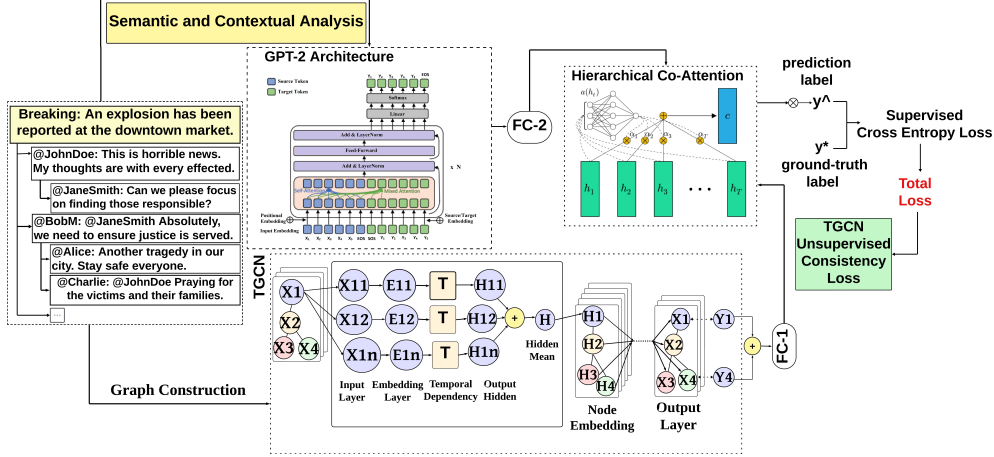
Semantic and Contextual Analysis

GPT-2 Architecture

Source Token
Target Token

Softmax
Linear
Add & LayerNorm
Feed-Forward
Add & LayerNorm
x N
Self-Attention
Masked Attention
Positional Embedding
Input Embedding
Source/Target Embedding

Breaking: An explosion has been reported at the downtown market.

@JohnDoe: This is horrible news. My thoughts are with every effected.

@JaneSmith: Can we please focus on finding those responsible?

@BobM: @JaneSmith Absolutely, we need to ensure justice is served.

@Alice: Another tragedy in our city. Stay safe everyone.

@Charlie: @JohnDoe Praying for the victims and their families.

...

FC-2

Hierarchical Co-Attention

$a(h_t)$

$c$

$\alpha_1$ $\alpha_2$ $\alpha_3$ $\alpha_T$

$h_1$ $h_2$ $h_3$ ... $h_T$

prediction label

y^

y*

ground-truth label

Supervised Cross Entropy Loss

Total Loss

TGCN Unsupervised Consistency Loss

TGCN

X1 X2 X3 X4

X11 X12 X1n

E11 E12 E1n

T T T

H11 H12 H1n

+

H

Hidden Mean

Input Layer

Embedding Layer

Temporal Dependency

Output Hidden

H1 H2 H3 H4

Node Embedding

X1 X2 X3 X4

Output Layer

Y1 Y4

+

FC-1

Graph Construction